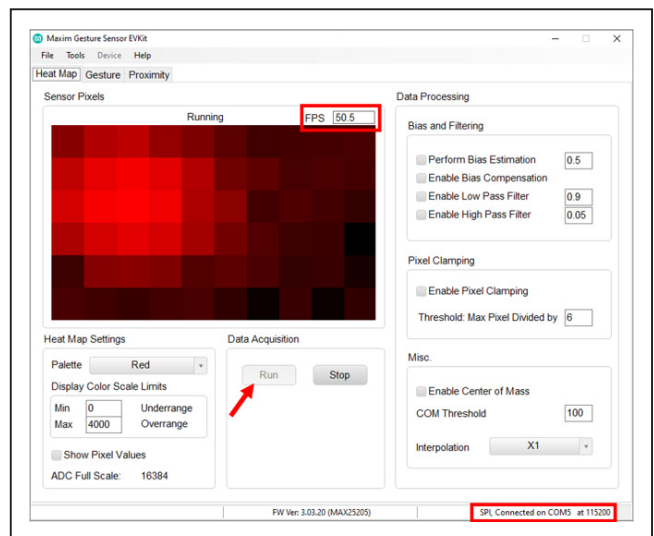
Maxim Gesture Sensor EVKit

File Tools Device Help

Heat Map Gesture Proximity

Sensor Pixels

Running

FPS 50.5

Data Processing

Bias and Filtering

Perform Bias Estimation 0.5

Enable Bias Compensation

Enable Low Pass Filter 0.9

Enable High Pass Filter 0.05

Pixel Clamping

Enable Pixel Clamping

Threshold: Max Pixel Divided by 6

Misc.

Enable Center of Mass

COM Threshold 100

Interpolation X1

Heat Map Settings

Palette Red

Display Color Scale Limits

Min 0 Underrange

Max 4000 Overrange

Show Pixel Values

ADC Full Scale: 16384

Data Acquisition

Run Stop

FW Ver: 3.03.20 (MAX25205)

SPI, Connected on COM5 at 115200